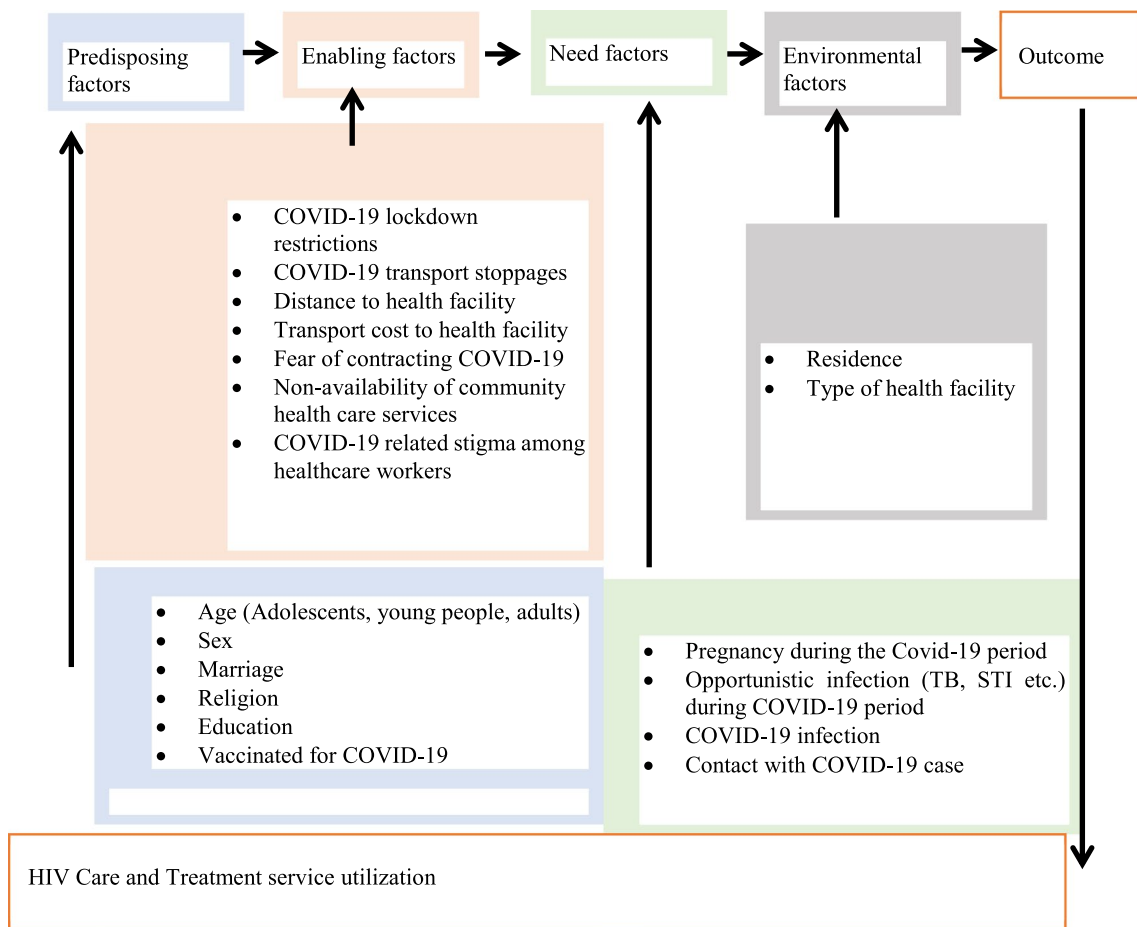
Predisposing factors

Enabling factors

Need factors

Environmental factors

Outcome

- COVID-19 lockdown restrictions
- COVID-19 transport stoppages
- Distance to health facility
- Transport cost to health facility
- Fear of contracting COVID-19
- Non-availability of community health care services
- COVID-19 related stigma among healthcare workers

- Residence
- Type of health facility

- Age (Adolescents, young people, adults)
- Sex
- Marriage
- Religion
- Education
- Vaccinated for COVID-19

- Pregnancy during the Covid-19 period
- Opportunistic infection (TB, STI etc.) during COVID-19 period
- COVID-19 infection
- Contact with COVID-19 case

HIV Care and Treatment service utilization